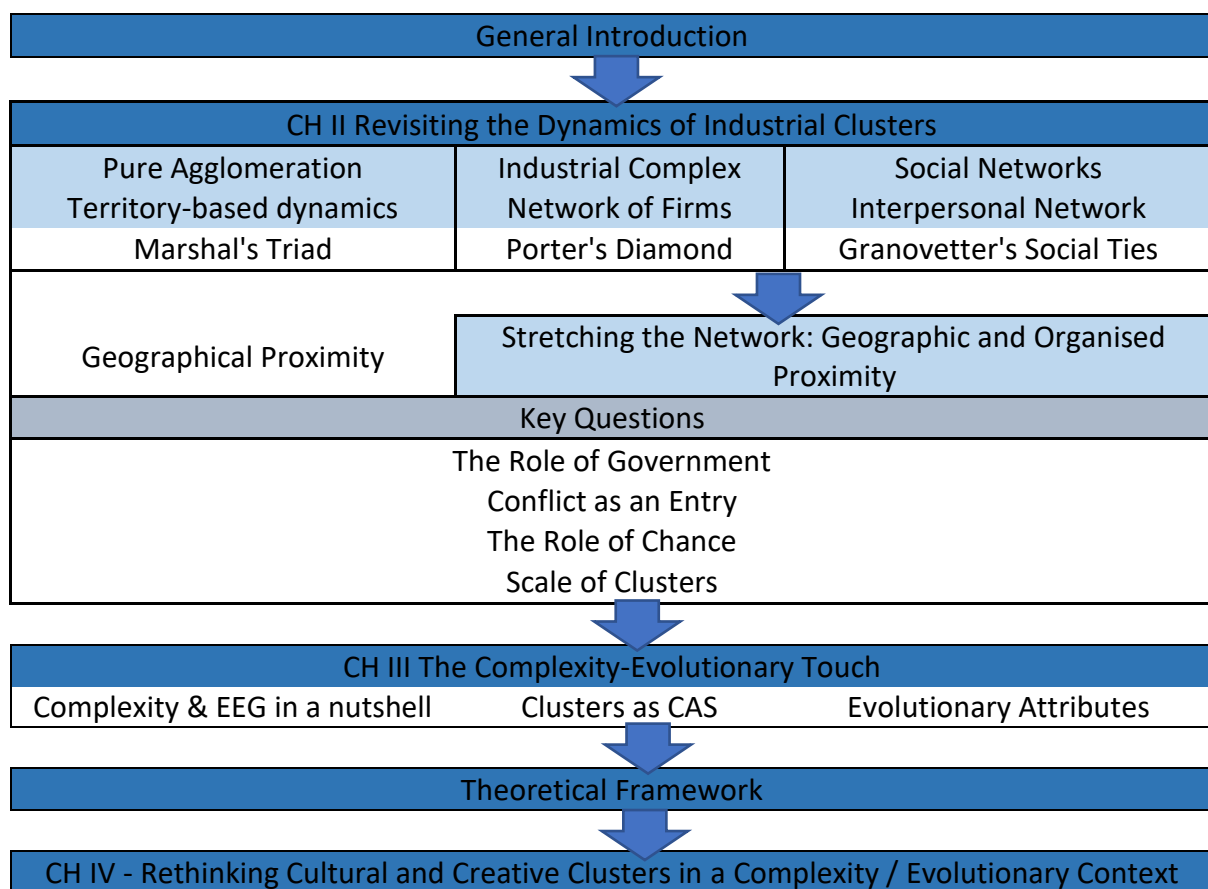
General Introduction

CH II Revisiting the Dynamics of Industrial Clusters

| Pure Agglomeration Territory-based dynamics | Industrial Complex Network of Firms | Social Networks Interpersonal Network |
|---|---|---|
| Marshal's Triad | Porter's Diamond | Granovetter's Social Ties |

Geographical Proximity

Stretching the Network: Geographic and Organised Proximity

Key Questions

The Role of Government
Conflict as an Entry
The Role of Chance
Scale of Clusters

CH III The Complexity-Evolutionary Touch

Complexity & EEG in a nutshell
Clusters as CAS
Evolutionary Attributes

Theoretical Framework

CH IV - Rethinking Cultural and Creative Clusters in a Complexity / Evolutionary Context